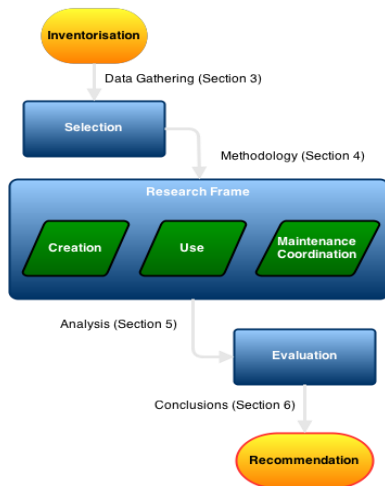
Inventorisation

Data Gathering (Section 3)

Selection

Methodology (Section 4)

Research Frame

Creation

Use

Maintenance Coordination

Analysis (Section 5)

Evaluation

Conclusions (Section 6)

Recommendation